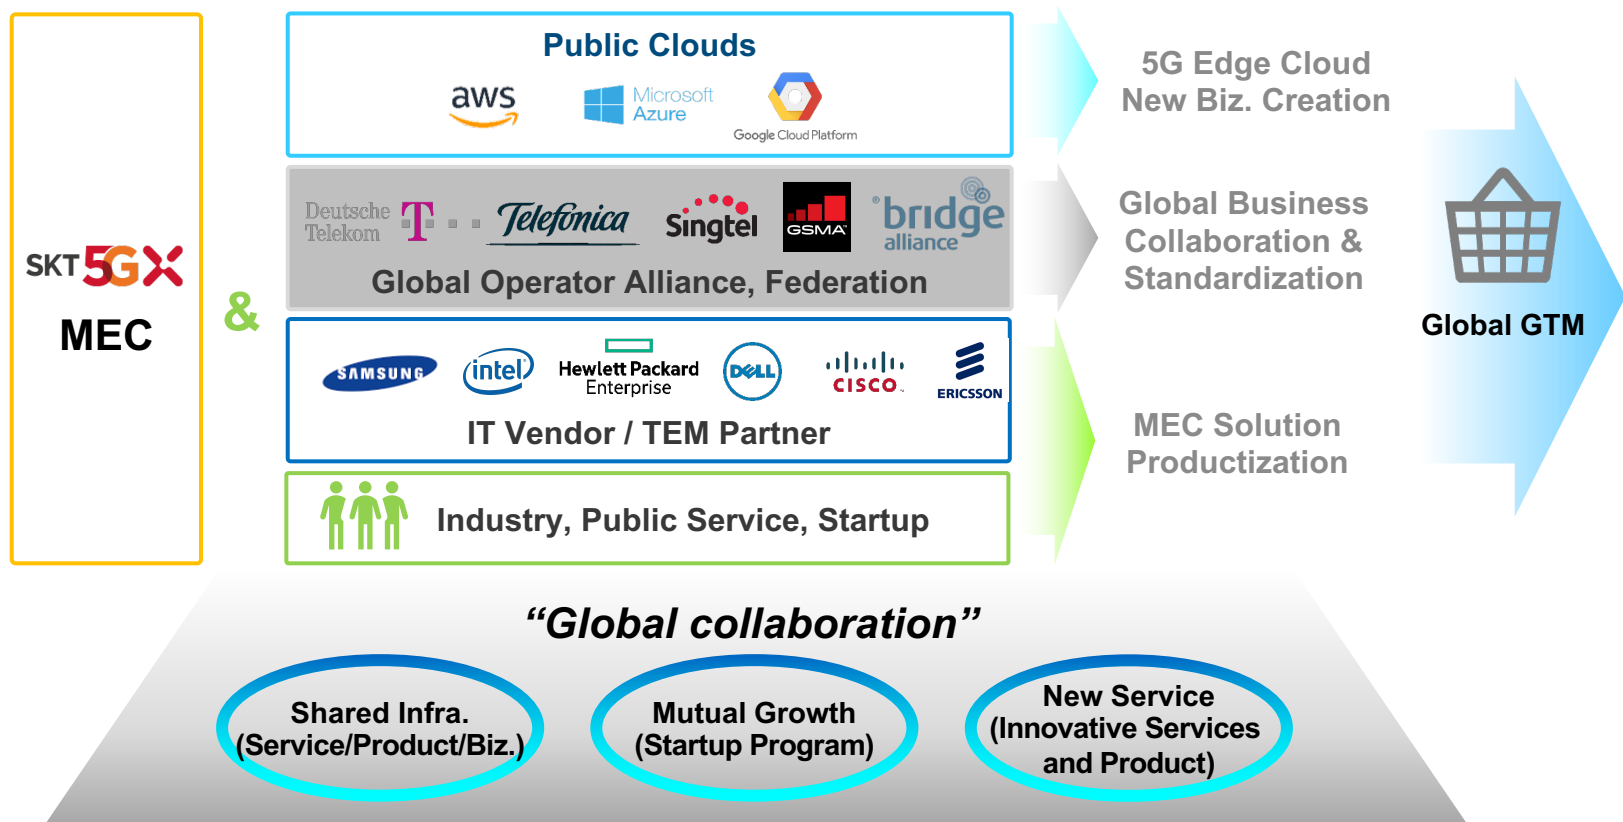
SKT 5GX
MEC

&

Public Clouds
aws
Microsoft Azure
Google Cloud Platform

Deutsche Telekom T
Telefonica
Singtel
GSMA
bridge alliance
Global Operator Alliance, Federation

SAMSUNG
intel
Hewlett Packard Enterprise
DELL
CISCO
ERICSSON
IT Vendor / TEM Partner

Industry, Public Service, Startup

5G Edge Cloud New Biz. Creation

Global Business Collaboration & Standardization

MEC Solution Productization

Global GTM

“Global collaboration”

Shared Infra. (Service/Product/Biz.)

Mutual Growth (Startup Program)

New Service (Innovative Services and Product)